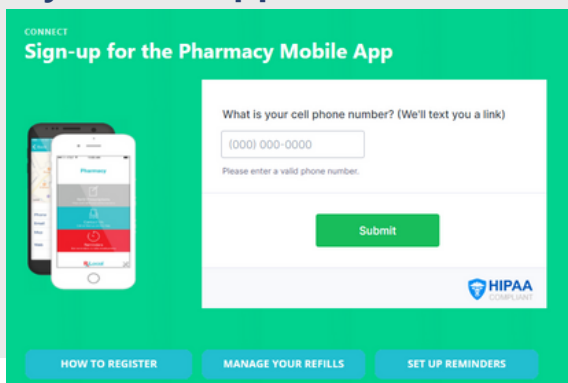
CONNECT
Sign-up for the Pharmacy Mobile App

What is your cell phone number? (We'll text you a link)

(000) 000-0000

Please enter a valid phone number.

Submit

HIPAA
COMPLIANT

Pharmacy

HOW TO REGISTER

MANAGE YOUR REFILLS

SET UP REMINDERS